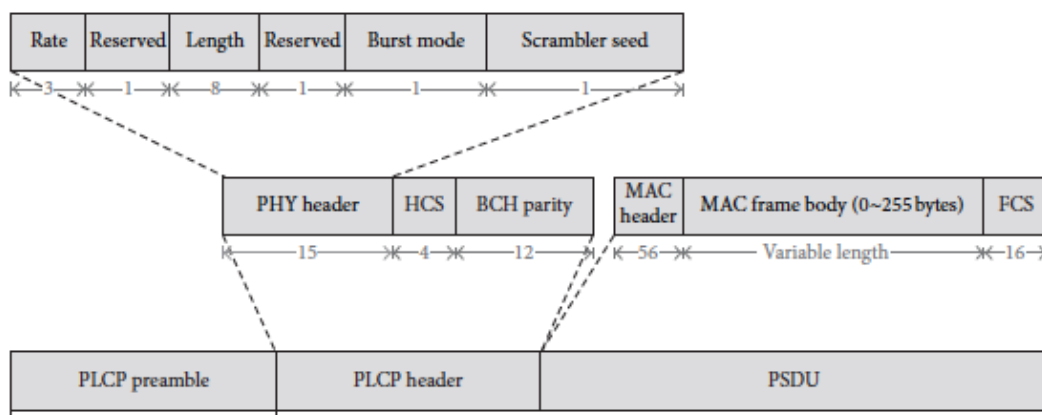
Rate
Reserved
Length
Reserved
Burst mode
Scrambler seed
3
1
8
1
1
1

PHY header
HCS
BCH parity
15
4
12

MAC header
MAC frame body (0~255 bytes)
FCS
56
Variable length
16

PLCP preamble
PLCP header
PSDU